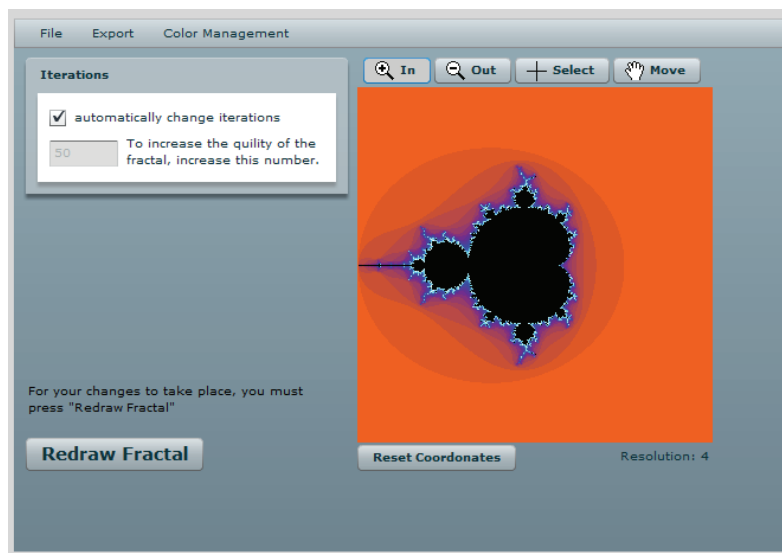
File Export Color Management

Iterations

automatically change iterations

50 To increase the quility of the fractal, increase this number.

In Out Select Move

For your changes to take place, you must press "Redraw Fractal"

Redraw Fractal

Reset Coordonates

Resolution: 4